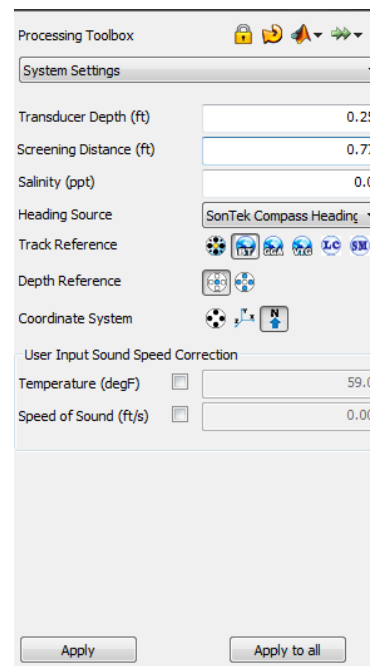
Processing Toolbox

System Settings

Transducer Depth (ft) 0.25

Screening Distance (ft) 0.7

Salinity (ppt) 0.0

Heading Source SonTek Compass Heading

Track Reference BT GGA VTG LC SM

Depth Reference

Coordinate System N

User Input Sound Speed Correction

Temperature (degF) 59.0

Speed of Sound (ft/s) 0.00

Apply

Apply to all